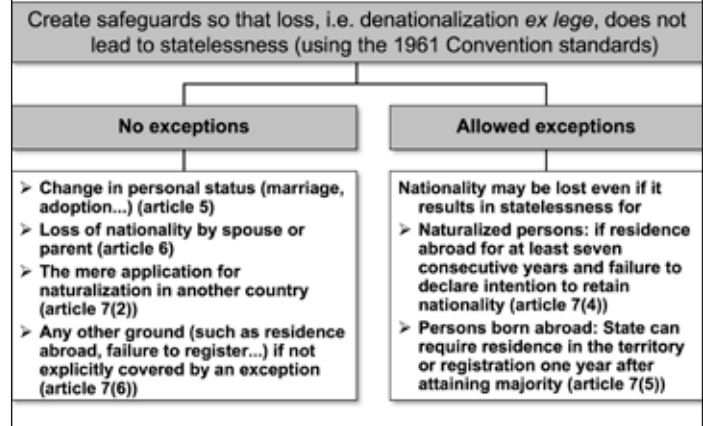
Create safeguards so that loss, i.e. denationalization *ex lege*, does not lead to statelessness (using the 1961 Convention standards)

No exceptions

Allowed exceptions

➢ Change in personal status (marriage, adoption...) (article 5)
➢ Loss of nationality by spouse or parent (article 6)
➢ The mere application for naturalization in another country (article 7(2))
➢ Any other ground (such as residence abroad, failure to register...) if not explicitly covered by an exception (article 7(6))

Nationality may be lost even if it results in statelessness for
➢ Naturalized persons: if residence abroad for at least seven consecutive years and failure to declare intention to retain nationality (article 7(4))
➢ Persons born abroad: State can require residence in the territory or registration one year after attaining majority (article 7(5))